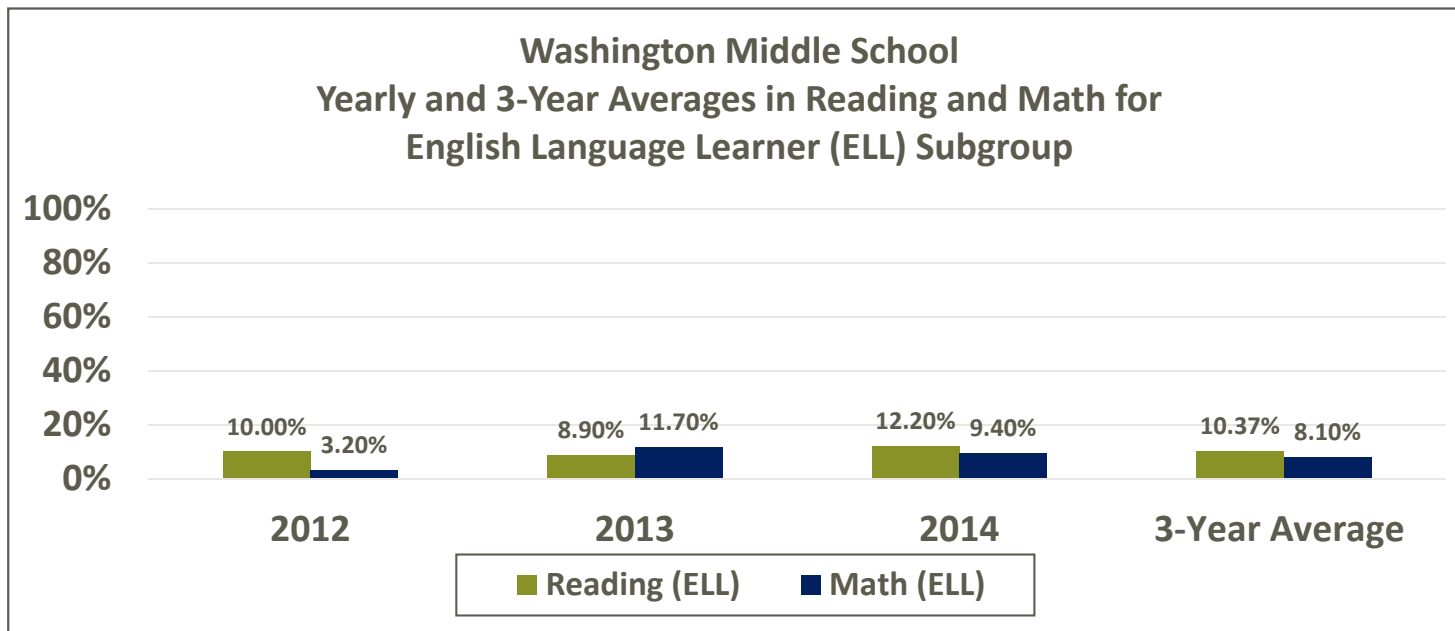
Washington Middle School
Yearly and 3-Year Averages in Reading and Math for English Language Learner (ELL) Subgroup

100%
80%
60%
40%
20%
0%

10.00%
3.20%
8.90%
11.70%
12.20%
9.40%
10.37%
8.10%

2012
2013
2014
3-Year Average

Reading (ELL)
Math (ELL)